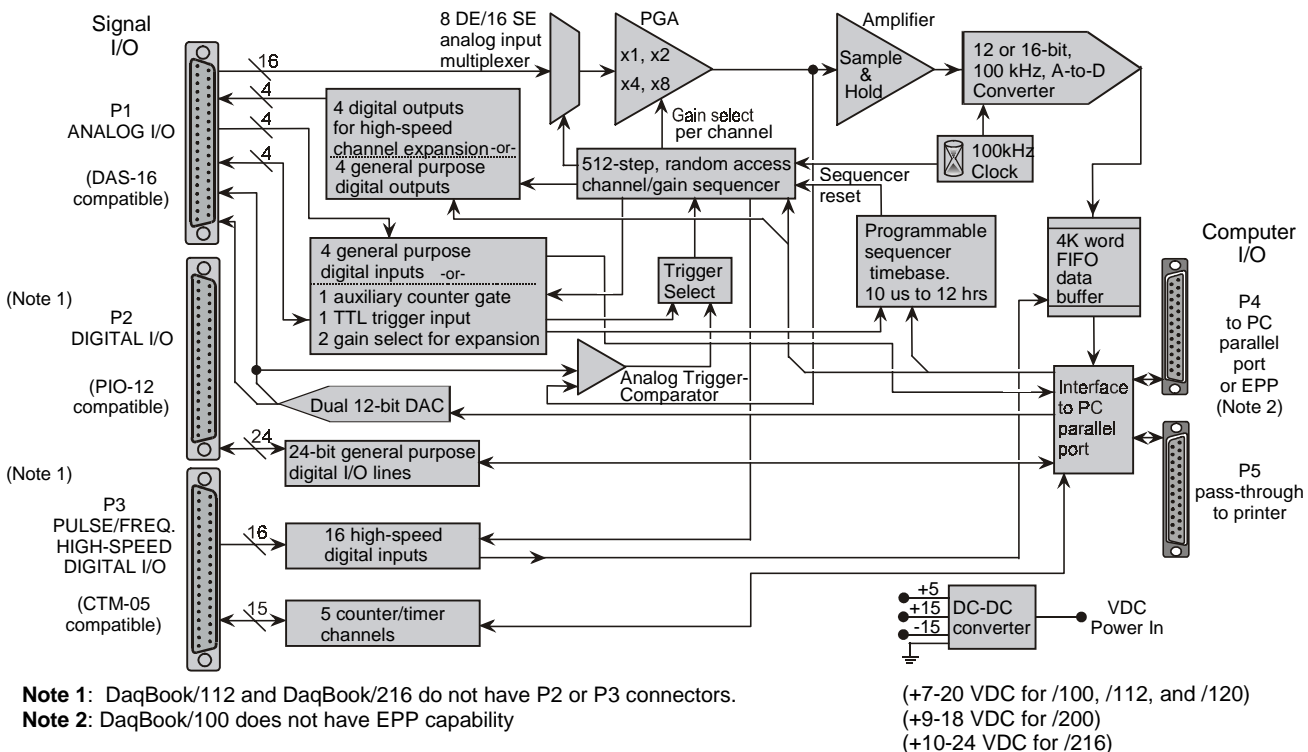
Signal I/O

P1
ANALOG I/O

(DAS-16 compatible)

(Note 1)

P2
DIGITAL I/O

(PIO-12 compatible)

(Note 1)

P3
PULSE/FREQ.
HIGH-SPEED
DIGITAL I/O

(CTM-05 compatible)

16

4

4

4

24

16

15

8 DE/16 SE analog input multiplexer

PGA

x1, x2
x4, x8

Gain select per channel

Amplifier

Sample & Hold

12 or 16-bit, 100 kHz, A-to-D Converter

100kHz Clock

4 digital outputs for high-speed channel expansion -or- 4 general purpose digital outputs

512-step, random access channel/gain sequencer

Sequencer reset

4 general purpose digital inputs -or-
1 auxiliary counter gate
1 TTL trigger input
2 gain select for expansion

Trigger Select

Programmable sequencer timebase. 10 us to 12 hrs

4K word FIFO data buffer

Computer I/O

P4
to PC parallel port or EPP
(Note 2)

Analog Trigger-Comparator

Dual 12-bit DAC

Interface to PC parallel port

24-bit general purpose digital I/O lines

P5
pass-through to printer

16 high-speed digital inputs

5 counter/timer channels

+5
+15
-15

DC-DC converter

VDC Power In

**Note 1**: DaqBook/112 and DaqBook/216 do not have P2 or P3 connectors.
**Note 2**: DaqBook/100 does not have EPP capability

(+7-20 VDC for /100, /112, and /120)
(+9-18 VDC for /200)
(+10-24 VDC for /216)